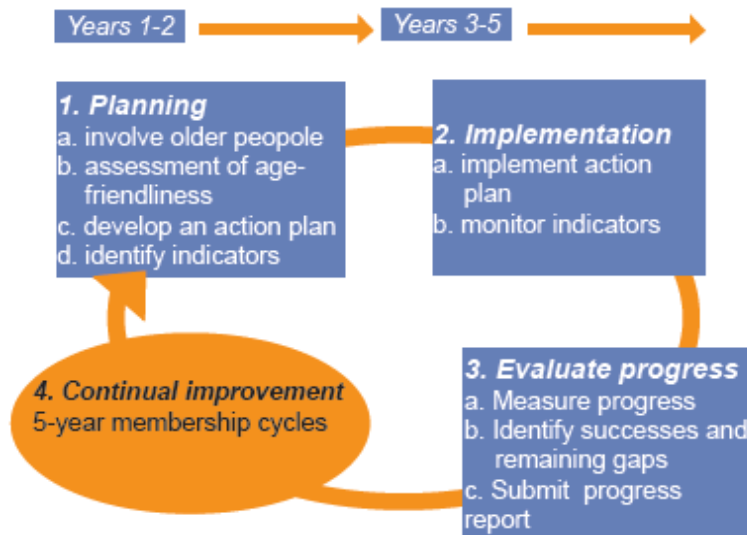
Years 1-2

Years 3-5

1. Planning
a. involve older peopole
b. assessment of age-friendliness
c. develop an action plan
d. identify indicators

2. Implementation
a. implement action plan
b. monitor indicators

3. Evaluate progress
a. Measure progress
b. Identify successes and remaining gaps
c. Submit progress report

4. Continual improvement
5-year membership cycles